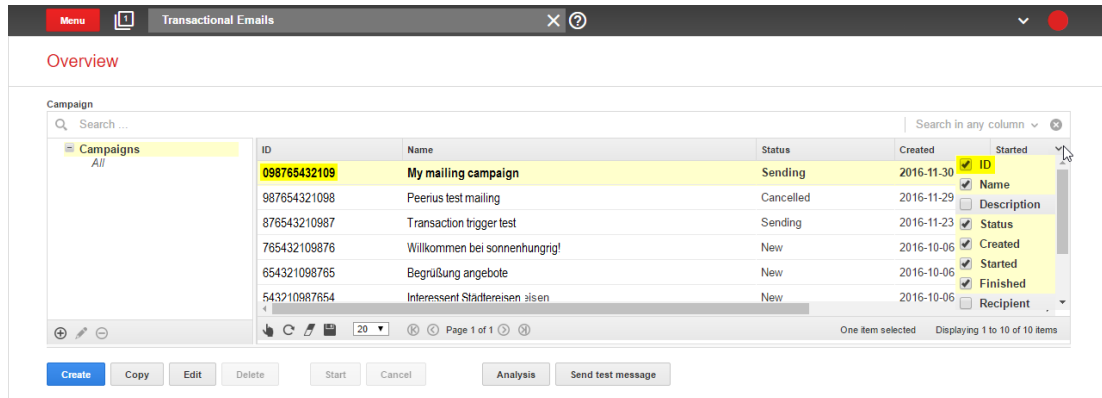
Menu 1 Transactional Emails

Overview

Campaign

Search ...

Search in any column

Campaigns
All

| ID | Name | Status | Created | Started |
|---|---|---|---|---|
| 098765432109 | My mailing campaign | Sending | 2016-11-30 | |
| 987654321098 | Peerius test mailing | Cancelled | 2016-11-29 | |
| 876543210987 | Transaction trigger test | Sending | 2016-11-23 | |
| 765432109876 | Willkommen bei sonnenhungrig! | New | 2016-10-06 | |
| 654321098765 | Begrüßung angebote | New | 2016-10-06 | |
| 543210987654 | Interessent Städtereisen eisen | New | 2016-10-06 | |

ID
Name
Description
Status
Created
Started
Finished
Recipient

20 Page 1 of 1 One item selected Displaying 1 to 10 of 10 items

Create Copy Edit Delete Start Cancel Analysis Send test message